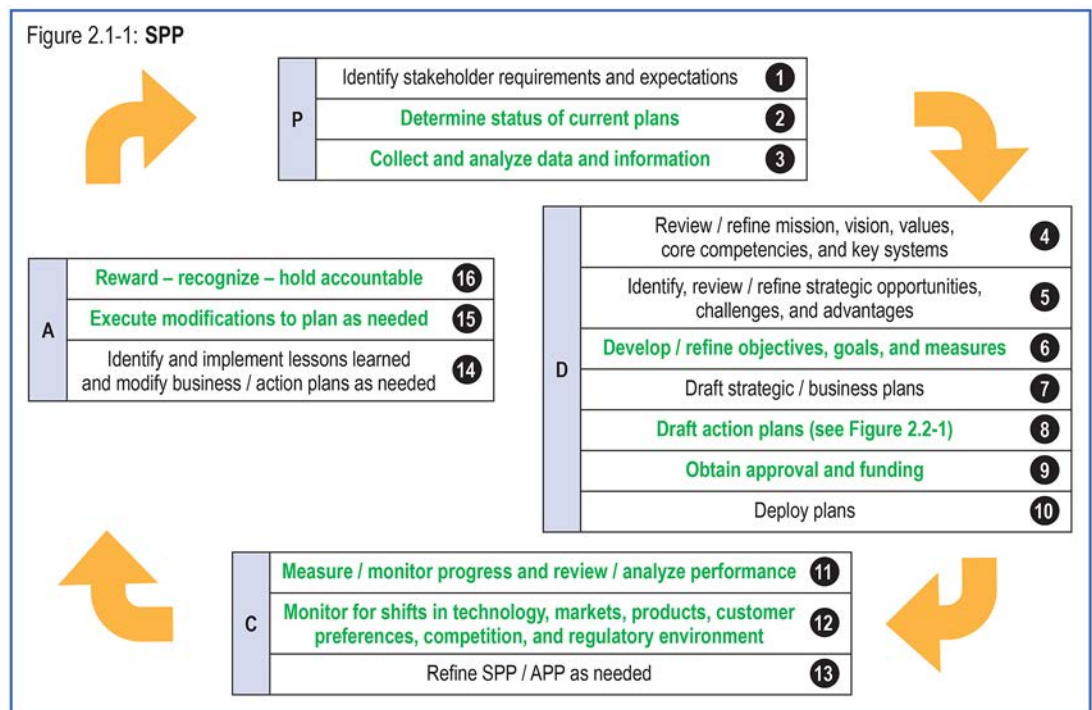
Figure 2.1-1: **SPP**

| P | | |
|---|---|---|
| | Identify stakeholder requirements and expectations | 1 |
| | Determine status of current plans | 2 |
| | Collect and analyze data and information | 3 |

| D | | |
|---|---|---|
| | Review / refine mission, vision, values, core competencies, and key systems | 4 |
| | Identify, review / refine strategic opportunities, challenges, and advantages | 5 |
| | Develop / refine objectives, goals, and measures | 6 |
| | Draft strategic / business plans | 7 |
| | Draft action plans (see Figure 2.2-1) | 8 |
| | Obtain approval and funding | 9 |
| | Deploy plans | 10 |

| C | | |
|---|---|---|
| | Measure / monitor progress and review / analyze performance | 11 |
| | Monitor for shifts in technology, markets, products, customer preferences, competition, and regulatory environment | 12 |
| | Refine SPP / APP as needed | 13 |

| A | | |
|---|---|---|
| | Reward – recognize – hold accountable | 16 |
| | Execute modifications to plan as needed | 15 |
| | Identify and implement lessons learned and modify business / action plans as needed | 14 |